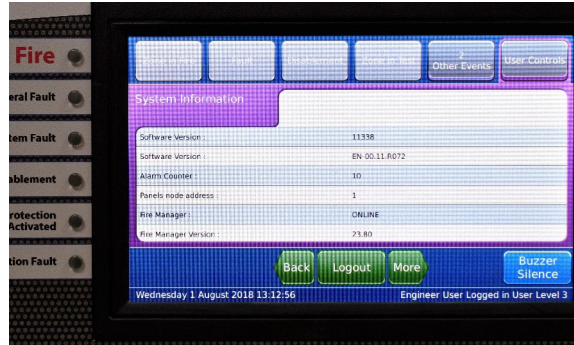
Fire
eral Fault
tem Fault
ablement
rotection Activated
tion Fault

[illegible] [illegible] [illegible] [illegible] 2 Other Events User Controls

System Information

| | |
|---|---|
| Software Version : | 11338 |
| Software Version : | EN 00.11.R072 |
| Alarm Counter : | 10 |
| Panels node address : | 1 |
| Fire Manager : | ONLINE |
| Fire Manager Version : | 23.80 |

Back Logout More Buzzer Silence

Wednesday 1 August 2018 13:12:56 Engineer User Logged in User Level 3